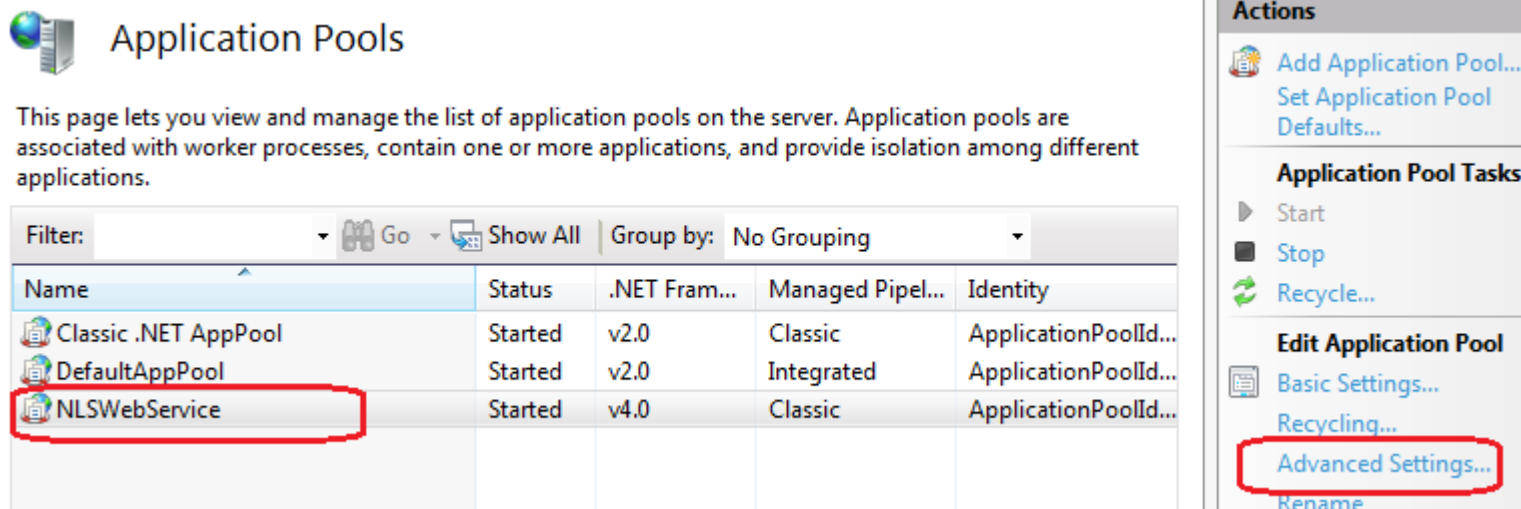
Application Pools

This page lets you view and manage the list of application pools on the server. Application pools are associated with worker processes, contain one or more applications, and provide isolation among different applications.

Filter: Go Show All Group by: No Grouping

| Name | Status | .NET Fram... | Managed Pipel... | Identity |
|---|---|---|---|---|
| Classic .NET AppPool | Started | v2.0 | Classic | ApplicationPoolId... |
| DefaultAppPool | Started | v2.0 | Integrated | ApplicationPoolId... |
| NLSWebService | Started | v4.0 | Classic | ApplicationPoolId... |

Actions
Add Application Pool...
Set Application Pool Defaults...
Application Pool Tasks
Start
Stop
Recycle...
Edit Application Pool
Basic Settings...
Recycling...
Advanced Settings...
Rename